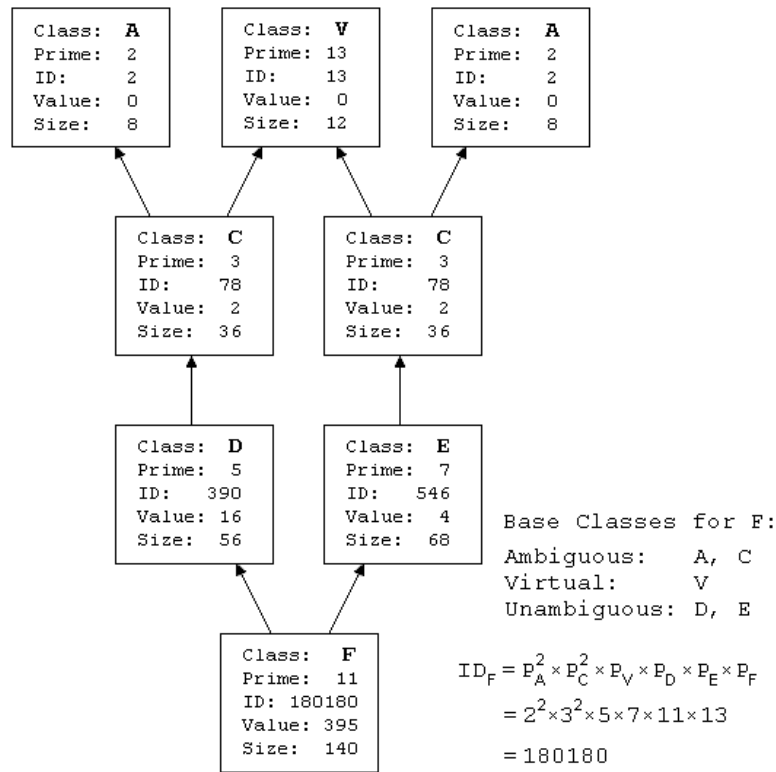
Class: **A**
Prime: 2
ID: 2
Value: 0
Size: 8

Class: **V**
Prime: 13
ID: 13
Value: 0
Size: 12

Class: **A**
Prime: 2
ID: 2
Value: 0
Size: 8

Class: **C**
Prime: 3
ID: 78
Value: 2
Size: 36

Class: **C**
Prime: 3
ID: 78
Value: 2
Size: 36

Class: **D**
Prime: 5
ID: 390
Value: 16
Size: 56

Class: **E**
Prime: 7
ID: 546
Value: 4
Size: 68

Base Classes for F:
Ambiguous: A, C
Virtual: V
Unambiguous: D, E

Class: **F**
Prime: 11
ID: 180180
Value: 395
Size: 140

$ID_F = P_A^2 \times P_C^2 \times P_V \times P_D \times P_E \times P_F$
$= 2^2 \times 3^2 \times 5 \times 7 \times 11 \times 13$
$= 180180$